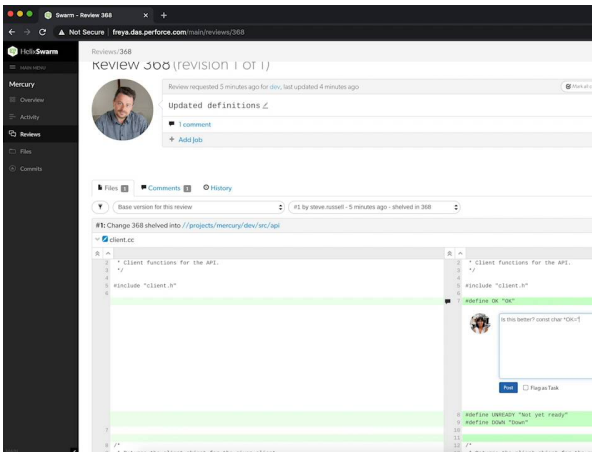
Swarm - Review 368 × +

Not Secure | freya.das.perforce.com/main/reviews/368

HelixSwarm

MAIN MENU

Mercury

Overview

Activity

Reviews

Files

Commits

Reviews/368

Review 368 (revision 1 of 1)

Review requested 5 minutes ago for dev, last updated 4 minutes ago

Mark all

Updated definitions

1 comment

+ Add Job

Files 1 Comments 1 History

Base version for this review

#1 by steve.russell - 5 minutes ago - shelved in 368

#1: Change 368 shelved into //projects/mercury/dev/src/api

client.cc

2 * Client functions for the API.
3 */
4
5 #include "client.h"
6

2 * Client functions for the API.
3 */
4
5 #include "client.h"
6
7 #define OK "OK"

Is this better? const char *OK="

Post Flag as Task

8 #define UNREADY "Not yet ready"
9 #define DOWN "Down"
7 10
8 11
9 /* 12 /*